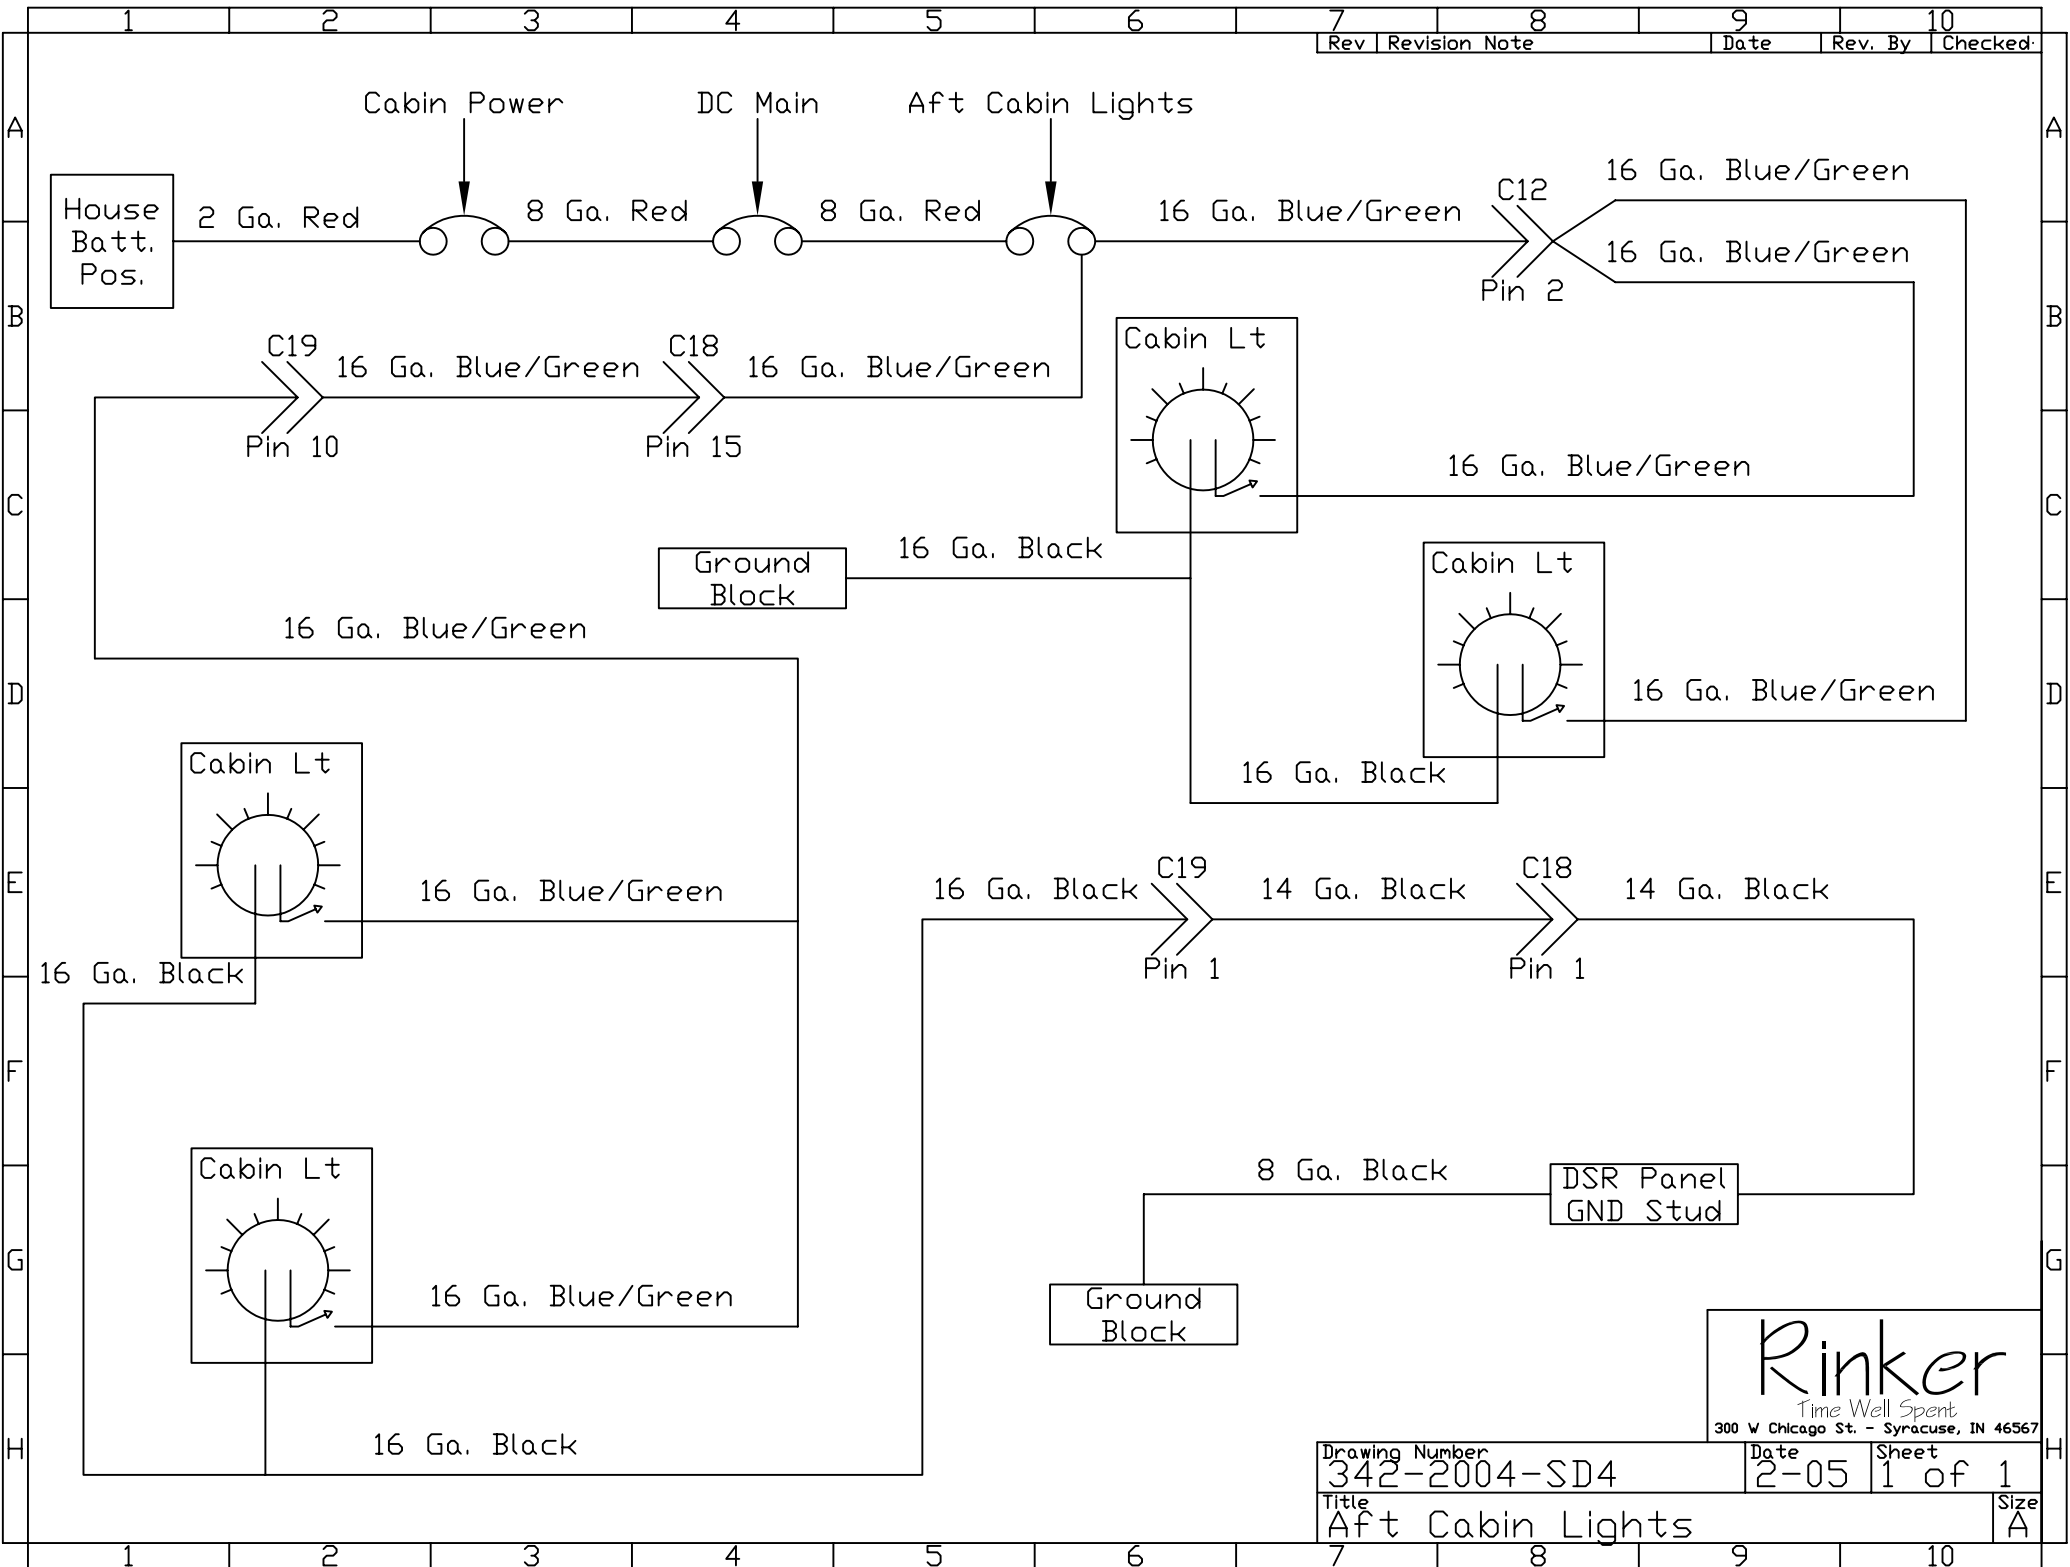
1 2 3 4 5 6 7 8 9 10

| Rev | Revision Note | Date | Rev. By | Checked |
|---|---|---|---|---|

A B C D E F G H

Cabin Power

DC Main

Aft Cabin Lights

House Batt. Pos.

2 Ga. Red

8 Ga. Red

8 Ga. Red

16 Ga. Blue/Green

C12

Pin 2

16 Ga. Blue/Green

16 Ga. Blue/Green

C19

16 Ga. Blue/Green

C18

16 Ga. Blue/Green

Pin 10

Pin 15

Cabin Lt

16 Ga. Blue/Green

Ground Block

16 Ga. Black

Cabin Lt

16 Ga. Blue/Green

16 Ga. Blue/Green

16 Ga. Black

Cabin Lt

16 Ga. Blue/Green

16 Ga. Black

C19

14 Ga. Black

C18

14 Ga. Black

Pin 1

Pin 1

16 Ga. Black

Cabin Lt

8 Ga. Black

DSR Panel GND Stud

16 Ga. Blue/Green

Ground Block

Rinker
Time Well Spent
300 W Chicago St. - Syracuse, IN 46567

16 Ga. Black

Drawing Number
342-2004-SD4

Date
2-05

Sheet
1 of 1

Title
Aft Cabin Lights

Size
A

1 2 3 4 5 6 7 8 9 10